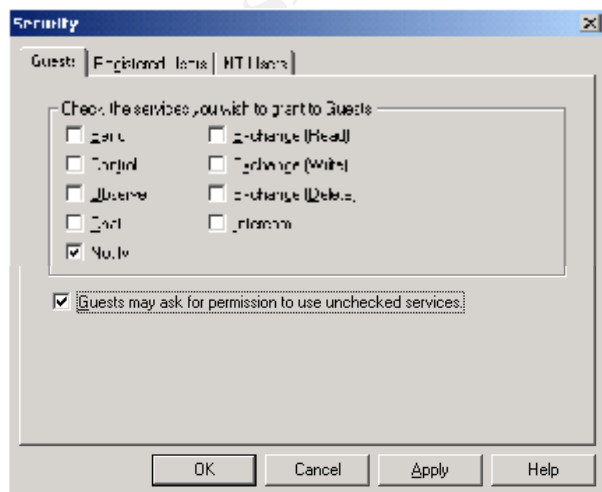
Security

Guests | Registered Users | NT Users

Check the services you wish to grant to Guests

Send
Control
Observe
Chat
Notify
Exchange (Read)
Exchange (Write)
Exchange (Delete)
Intercom

Guests may ask for permission to use unchecked services.

OK
Cancel
Apply
Help